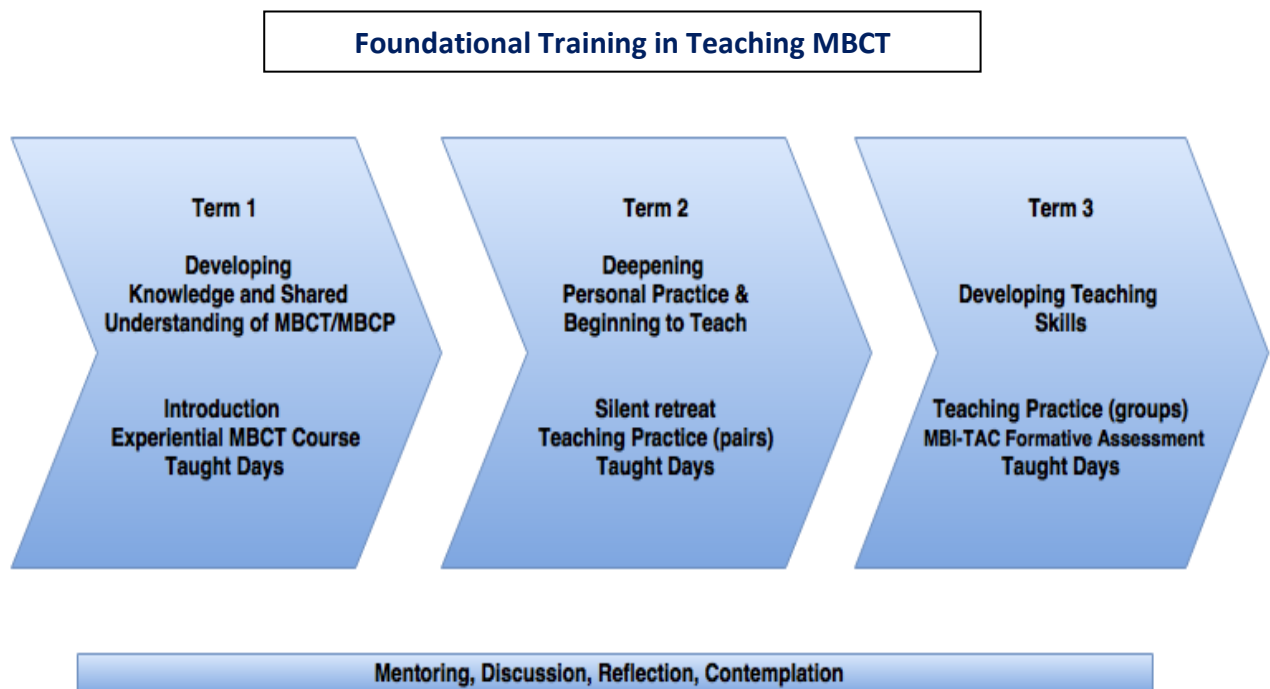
Foundational Training in Teaching MBCT

Term 1

Developing Knowledge and Shared Understanding of MBCT/MBCP

Introduction
Experiential MBCT Course
Taught Days

Term 2

Deepening Personal Practice & Beginning to Teach

Silent retreat
Teaching Practice (pairs)
Taught Days

Term 3

Developing Teaching Skills

Teaching Practice (groups)
MBI-TAC Formative Assessment
Taught Days

Mentoring, Discussion, Reflection, Contemplation